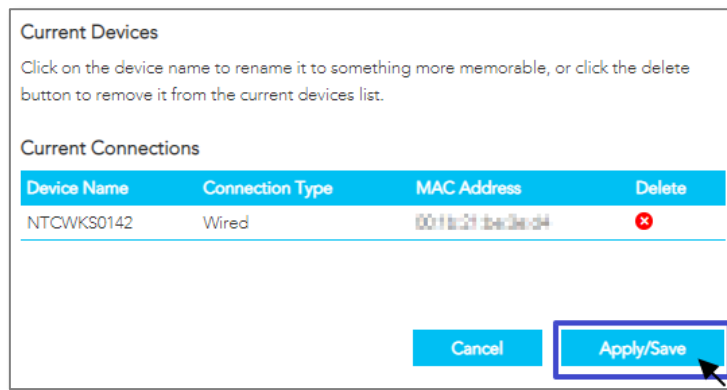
Current Devices

Click on the device name to rename it to something more memorable, or click the delete button to remove it from the current devices list.

Current Connections

| Device Name | Connection Type | MAC Address | Delete |
|---|---|---|---|
| NTCWKS0142 | Wired | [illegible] | |

Cancel

Apply/Save